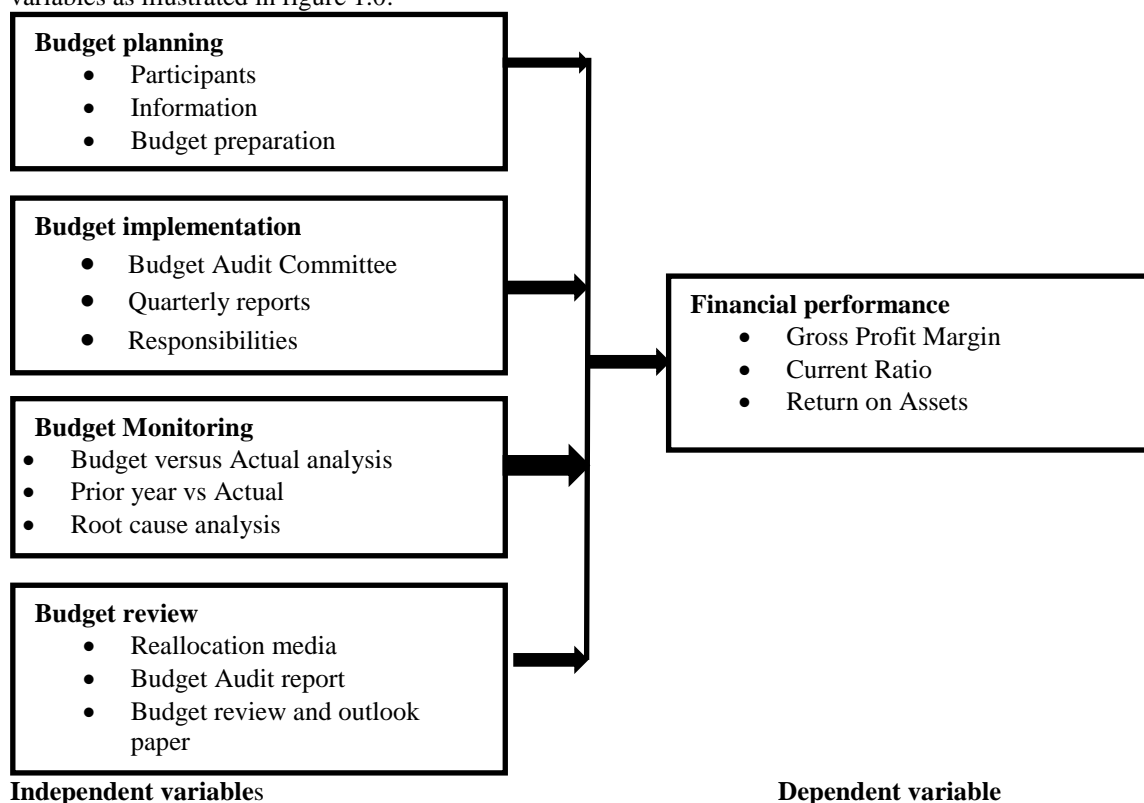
variables as illustrated in figure 1.0.

**Budget planning**
- Participants
- Information
- Budget preparation

**Budget implementation**
- Budget Audit Committee
- Quarterly reports
- Responsibilities

**Budget Monitoring**
- Budget versus Actual analysis
- Prior year vs Actual
- Root cause analysis

**Budget review**
- Reallocation media
- Budget Audit report
- Budget review and outlook paper

**Financial performance**
- Gross Profit Margin
- Current Ratio
- Return on Assets

**Independent variables** **Dependent variable**